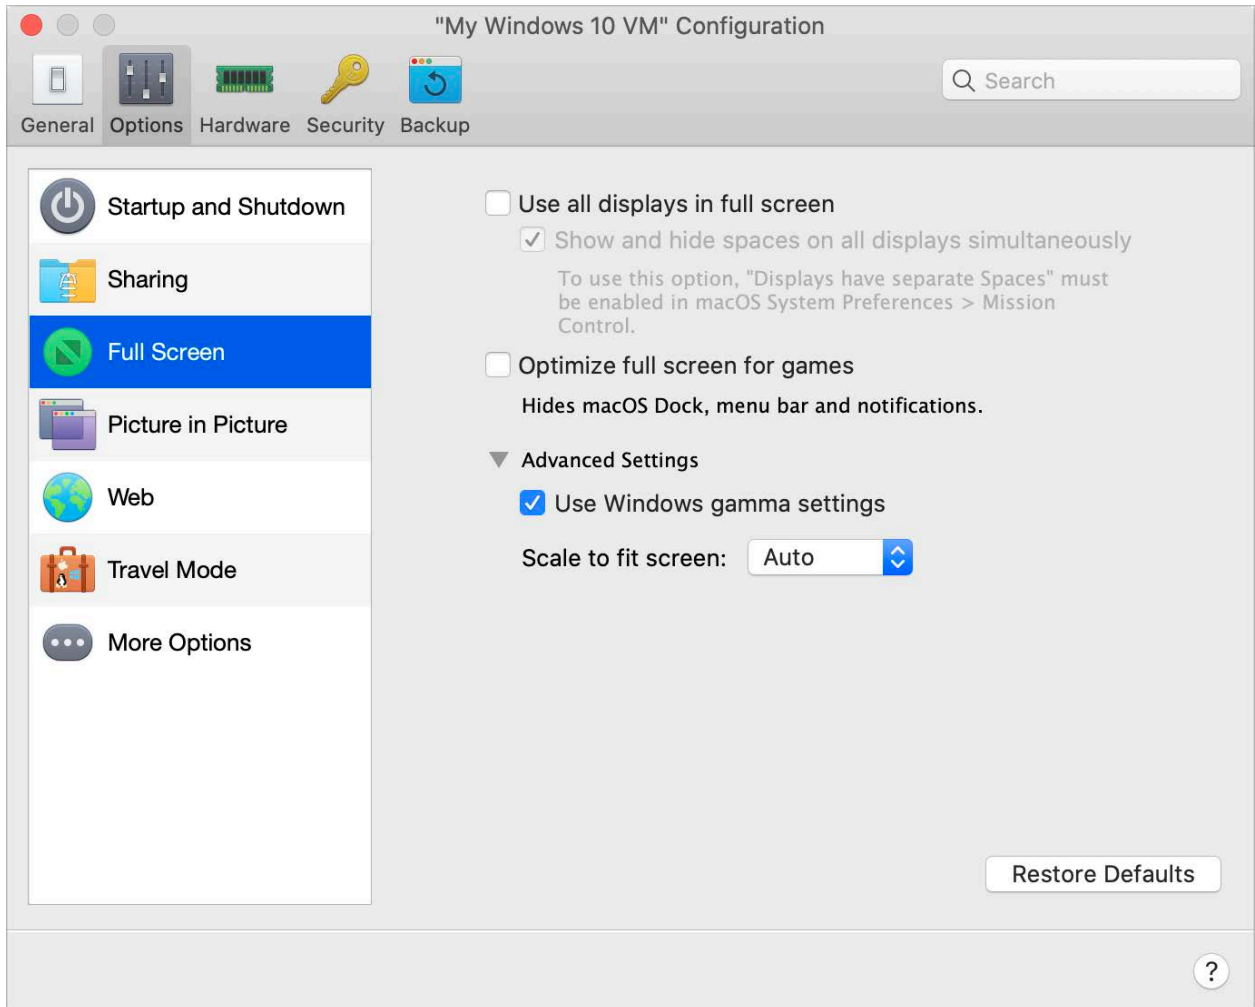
"My Windows 10 VM" Configuration

General Options Hardware Security Backup

Search

Startup and Shutdown
Sharing
Full Screen
Picture in Picture
Web
Travel Mode
More Options

Use all displays in full screen

Show and hide spaces on all displays simultaneously

To use this option, "Displays have separate Spaces" must be enabled in macOS System Preferences > Mission Control.

Optimize full screen for games

Hides macOS Dock, menu bar and notifications.

Advanced Settings

Use Windows gamma settings

Scale to fit screen: Auto

Restore Defaults

?